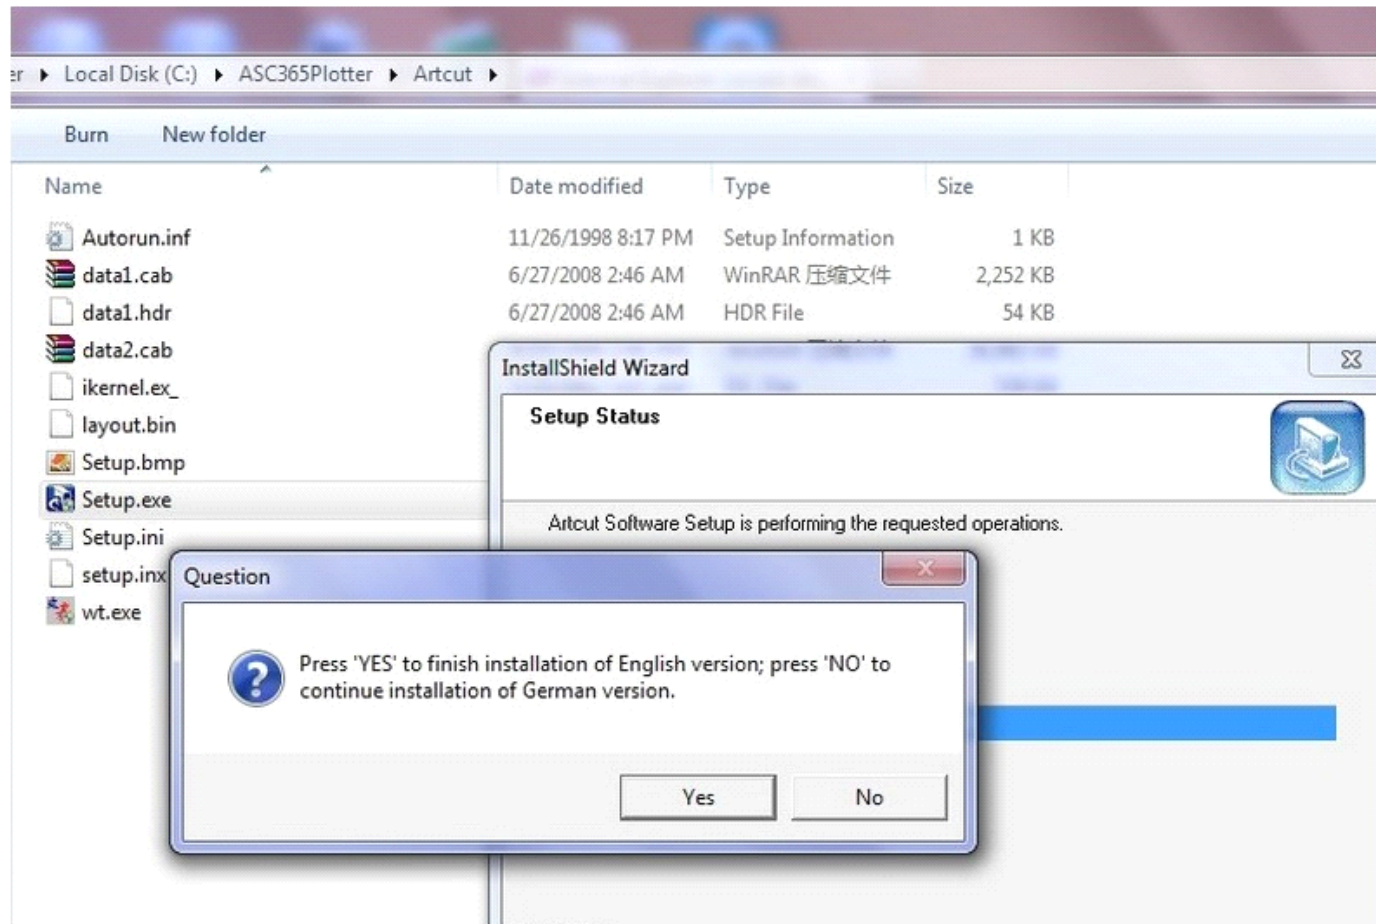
er ▸ Local Disk (C:) ▸ ASC365Plotter ▸ Artcut ▸

Burn New folder

| Name | Date modified | Type | Size |
|---|---|---|---|
| Autorun.inf | 11/26/1998 8:17 PM | Setup Information | 1 KB |
| data1.cab | 6/27/2008 2:46 AM | WinRAR 压缩文件 | 2,252 KB |
| data1.hdr | 6/27/2008 2:46 AM | HDR File | 54 KB |
| data2.cab | | | |
| ikernel.ex_ | | | |
| layout.bin | | | |
| Setup.bmp | | | |
| Setup.exe | | | |
| Setup.ini | | | |
| setup.inx | | | |
| wt.exe | | | |

InstallShield Wizard

Setup Status

Artcut Software Setup is performing the requested operations.

Question

Press 'YES' to finish installation of English version; press 'NO' to continue installation of German version.

Yes No